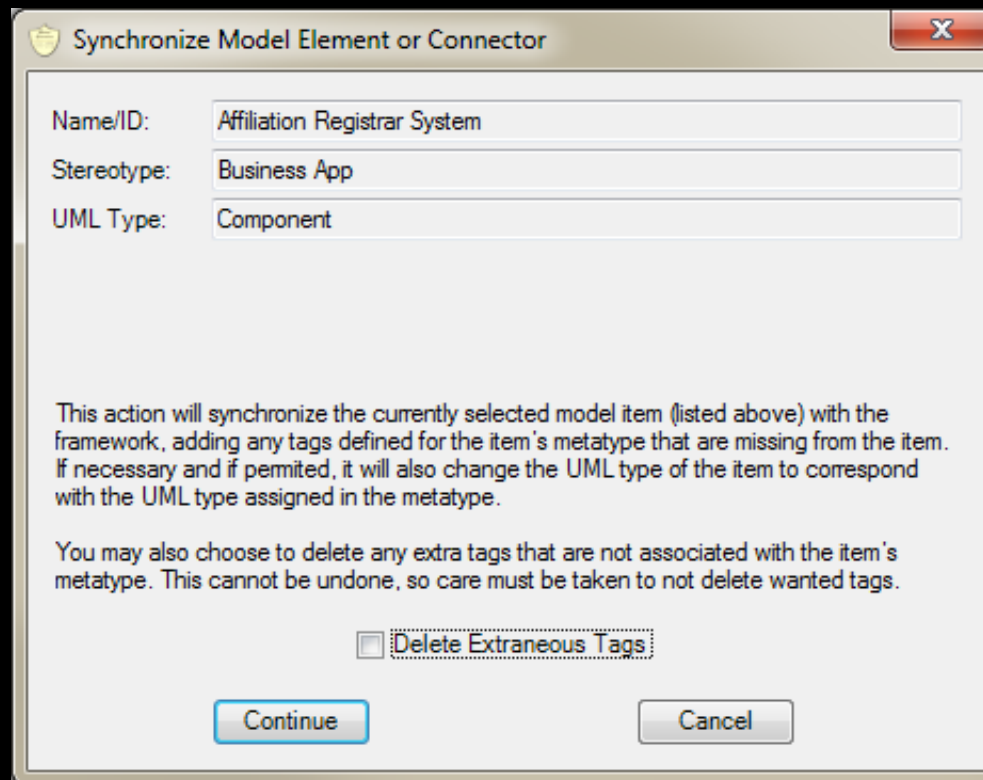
Synchronize Model Element or Connector

Name/ID: Affiliation Registrar System
Stereotype: Business App
UML Type: Component

This action will synchronize the currently selected model item (listed above) with the framework, adding any tags defined for the item's metatype that are missing from the item. If necessary and if permited, it will also change the UML type of the item to correspond with the UML type assigned in the metatype.

You may also choose to delete any extra tags that are not associated with the item's metatype. This cannot be undone, so care must be taken to not delete wanted tags.

Delete Extraneous Tags

Continue
Cancel